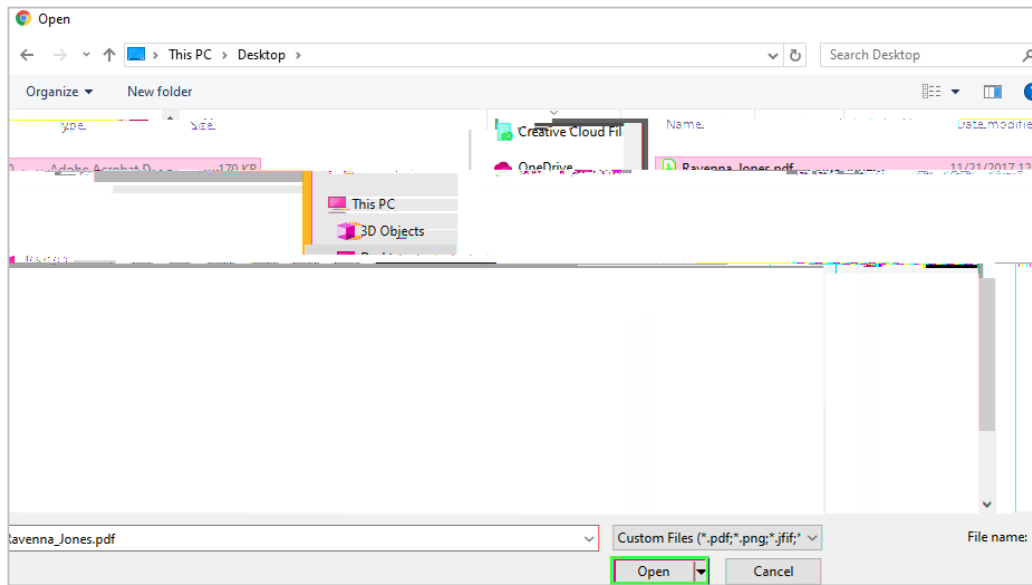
Open

This PC > Desktop >

Search Desktop

Organize ▾ New folder

Type Size

Adobe Acrobat D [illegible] 170 KB

Creative Cloud Fil

OneDrive

This PC

3D Objects

Name

Ravenna_Jones.pdf

Date modified

11/21/2017 12

File name:

Ravenna_Jones.pdf

Custom Files (*.pdf;*.png;*.jfif;*

Open

Cancel